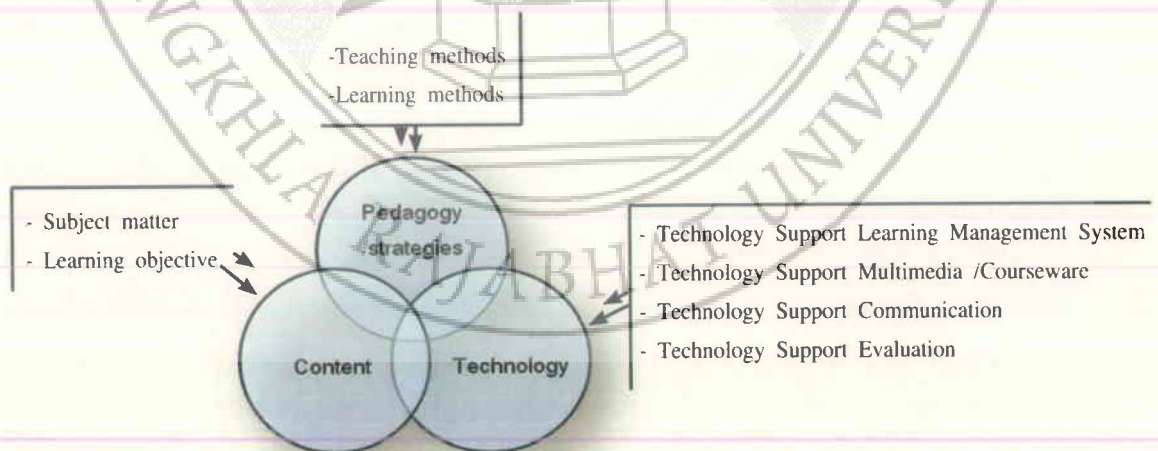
-Teaching methods
-Learning methods

- Subject matter
- Learning objective

Pedagogy strategies

Content

Technology

- Technology Support Learning Management System
- Technology Support Multimedia /Courseware
- Technology Support Communication
- Technology Support Evaluation

SONGKHLA RAJABHAT UNIVERSITY